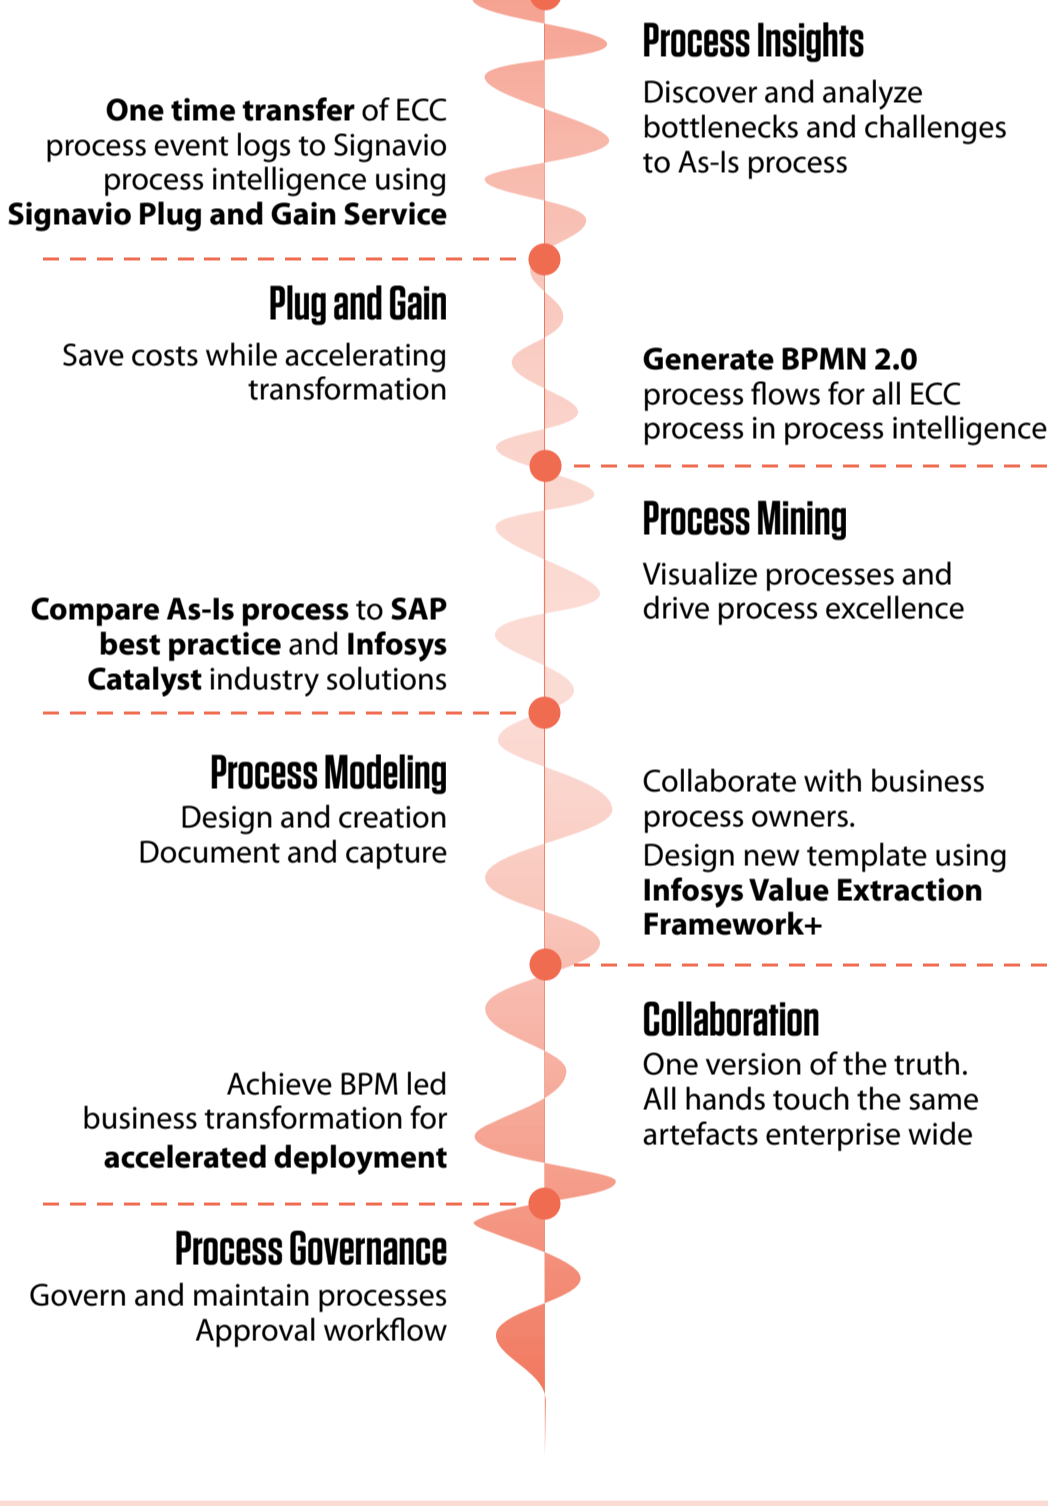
Process Insights

Discover and analyze bottlenecks and challenges to As-Is process

**One time transfer** of ECC process event logs to Signavio process intelligence using **Signavio Plug and Gain Service**

Plug and Gain

Save costs while accelerating transformation

**Generate BPMN 2.0** process flows for all ECC process in process intelligence

Process Mining

Visualize processes and drive process excellence

**Compare As-Is process** to **SAP best practice** and **Infosys Catalyst** industry solutions

Process Modeling

Design and creation
Document and capture

Collaborate with business process owners.
Design new template using **Infosys Value Extraction Framework+**

Collaboration

One version of the truth.
All hands touch the same artefacts enterprise wide

Achieve BPM led business transformation for **accelerated deployment**

Process Governance

Govern and maintain processes
Approval workflow